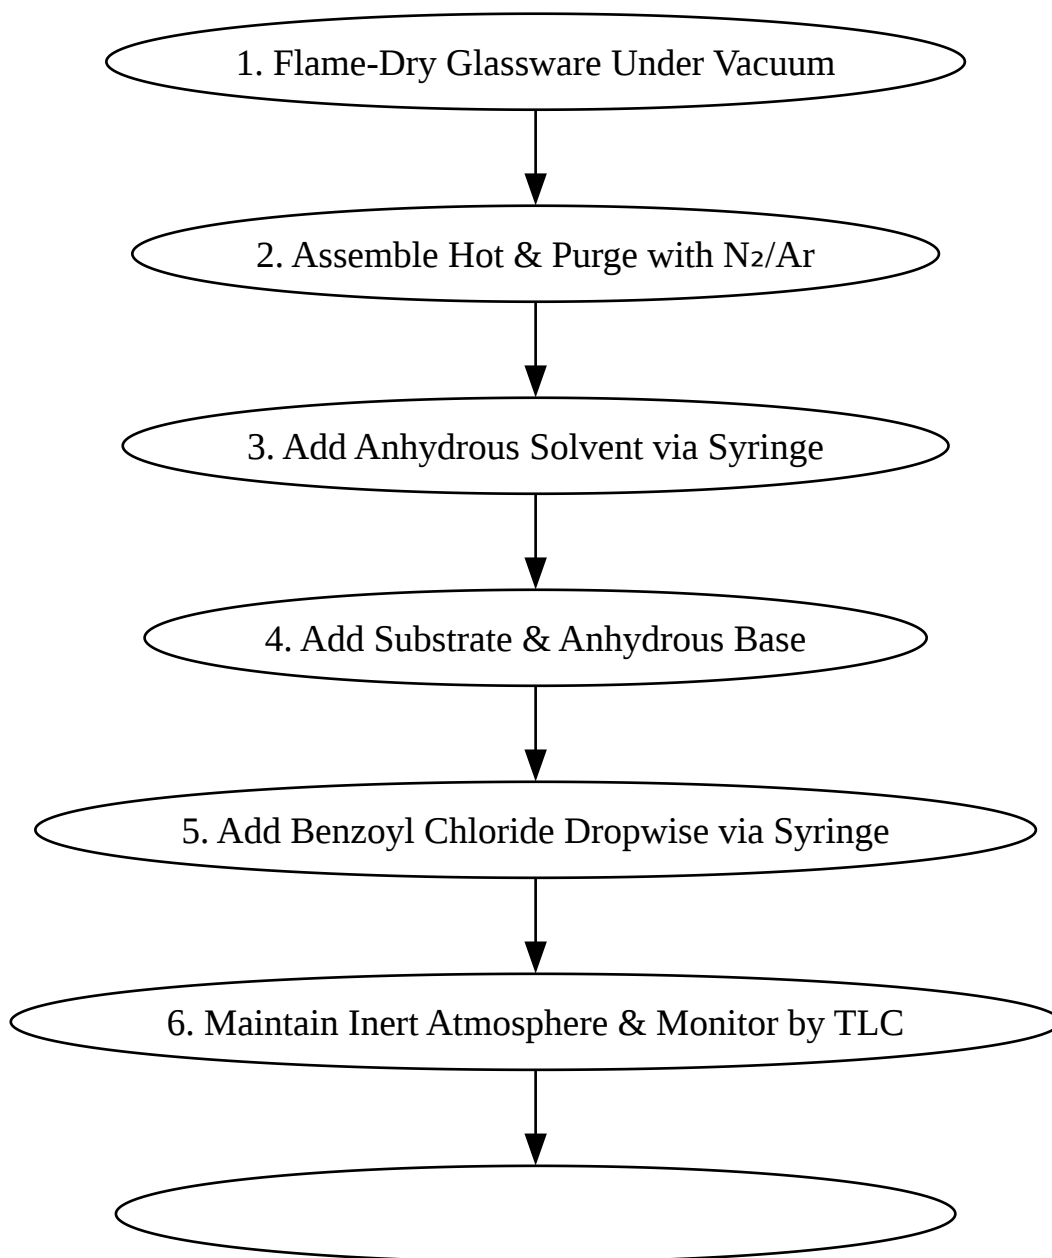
1. Flame-Dry Glassware Under Vacuum

2. Assemble Hot & Purge with $N_2$/Ar

3. Add Anhydrous Solvent via Syringe

4. Add Substrate & Anhydrous Base

5. Add Benzoyl Chloride Dropwise via Syringe

6. Maintain Inert Atmosphere & Monitor by TLC